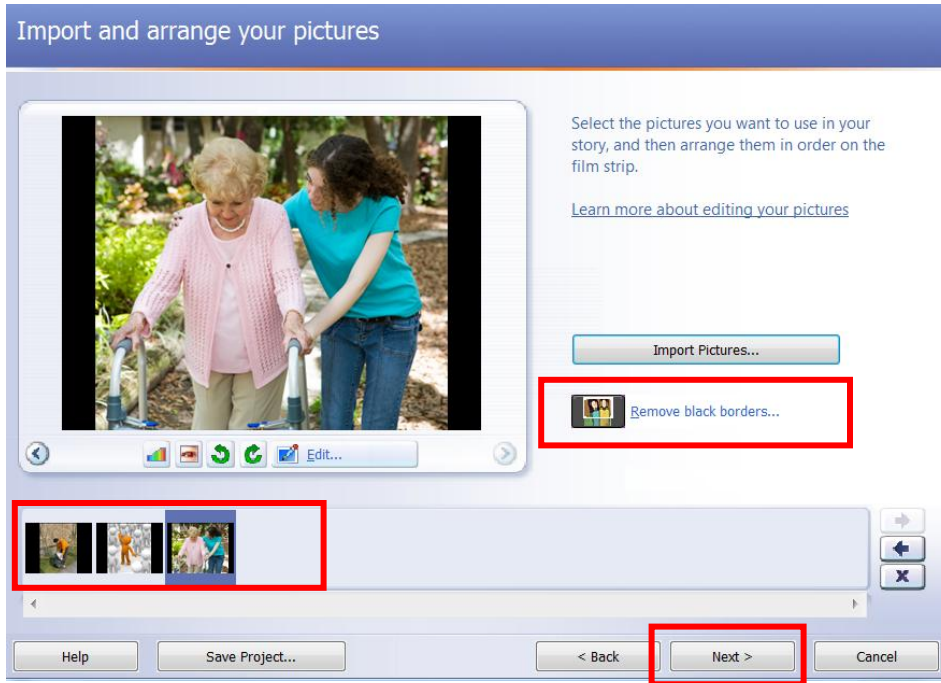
Import and arrange your pictures

Select the pictures you want to use in your story, and then arrange them in order on the film strip.

Learn more about editing your pictures

Edit...

Import Pictures...

Remove black borders...

Help

Save Project...

< Back

Next >

Cancel